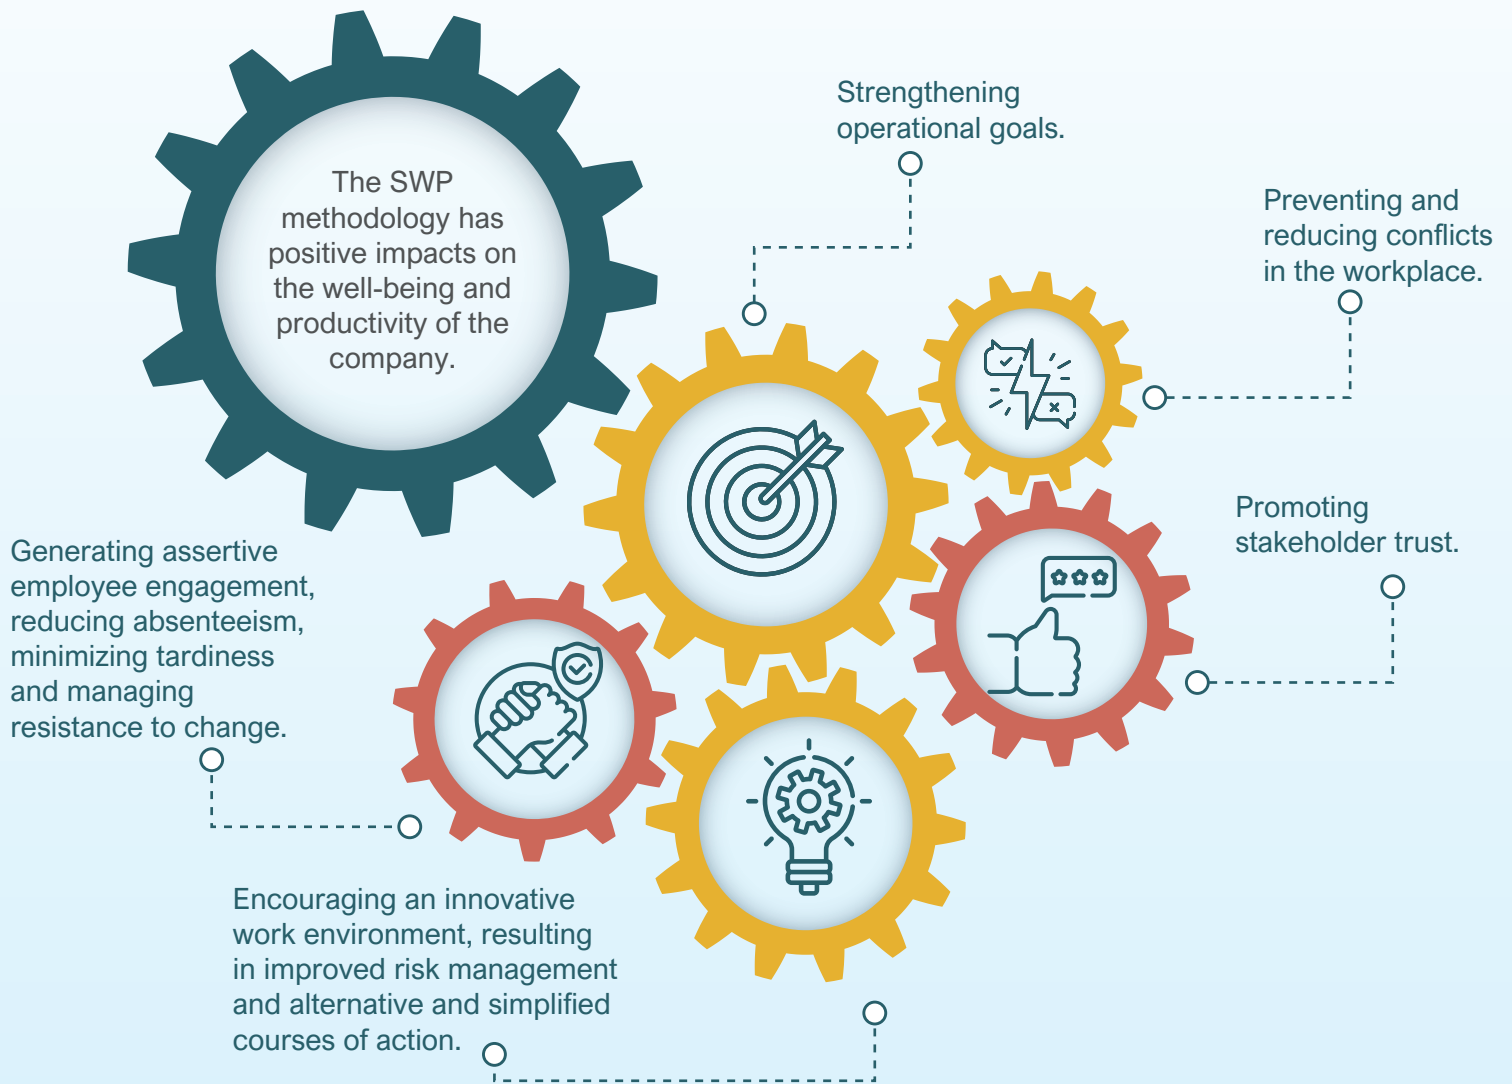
The SWP methodology has positive impacts on the well-being and productivity of the company.

Strengthening operational goals.

Preventing and reducing conflicts in the workplace.

Promoting stakeholder trust.

Generating assertive employee engagement, reducing absenteeism, minimizing tardiness and managing resistance to change.

Encouraging an innovative work environment, resulting in improved risk management and alternative and simplified courses of action.